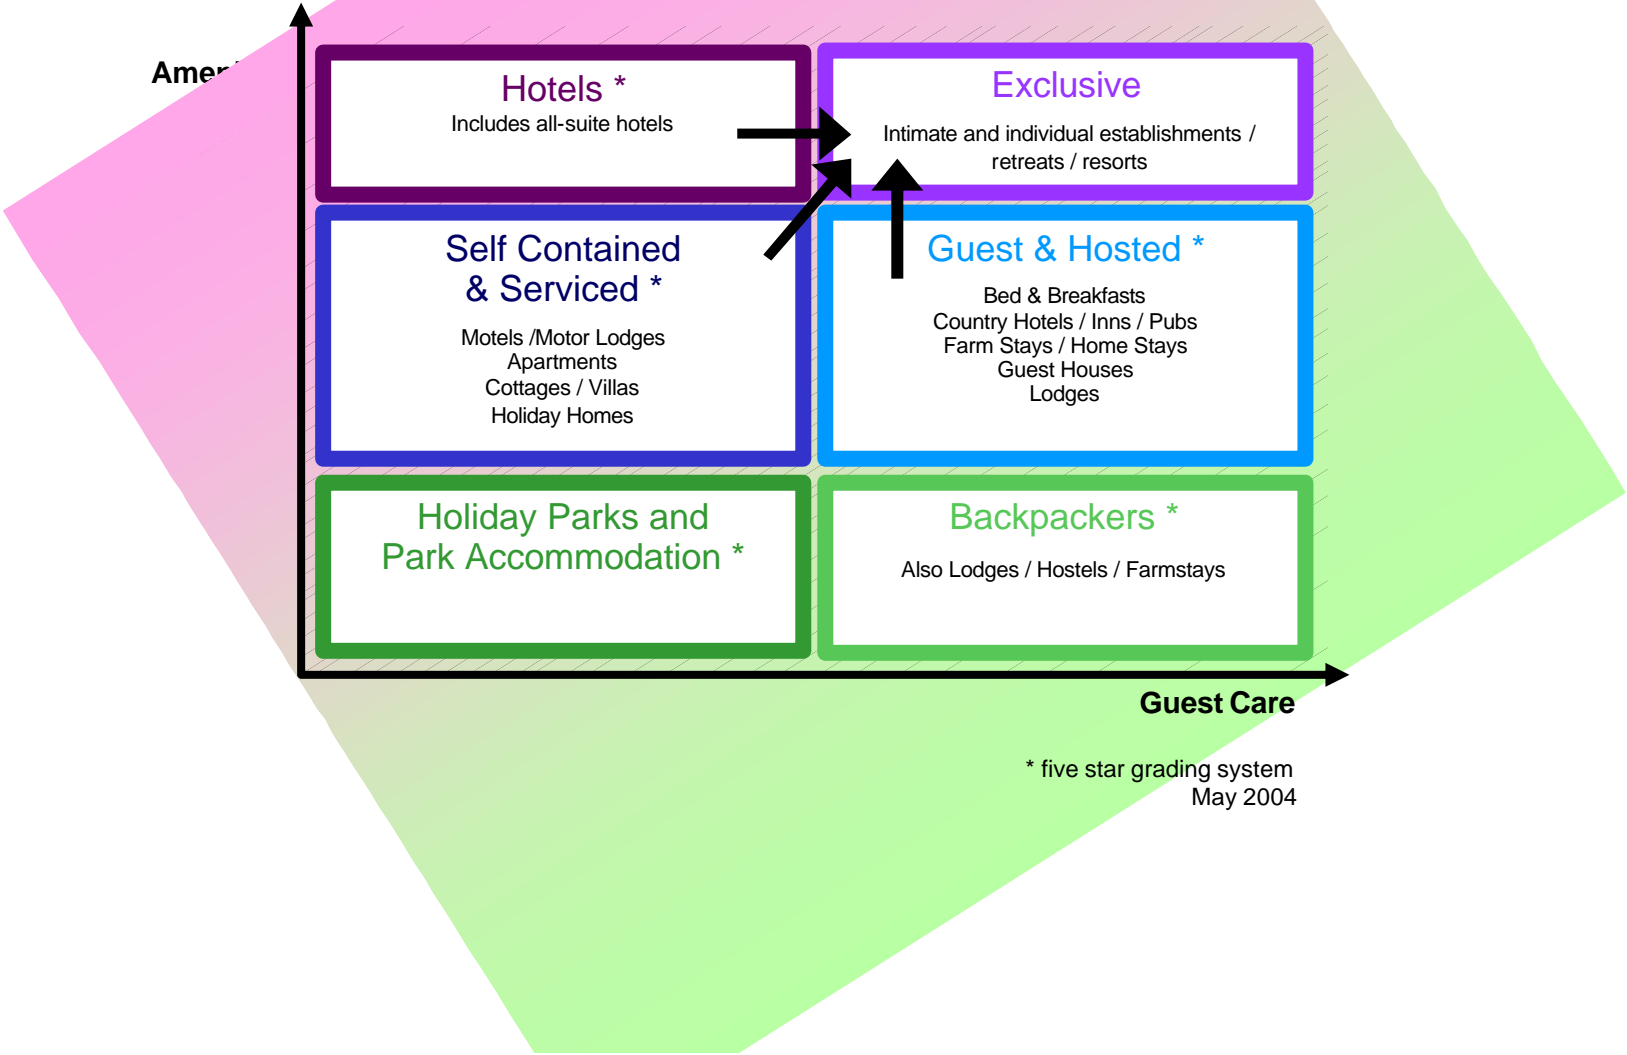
Amer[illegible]

Hotels *
Includes all-suite hotels

Exclusive
Intimate and individual establishments / retreats / resorts

Self Contained & Serviced *
Motels /Motor Lodges
Apartments
Cottages / Villas
Holiday Homes

Guest & Hosted *
Bed & Breakfasts
Country Hotels / Inns / Pubs
Farm Stays / Home Stays
Guest Houses
Lodges

Holiday Parks and Park Accommodation *

Backpackers *
Also Lodges / Hostels / Farmstays

Guest Care

* five star grading system
May 2004